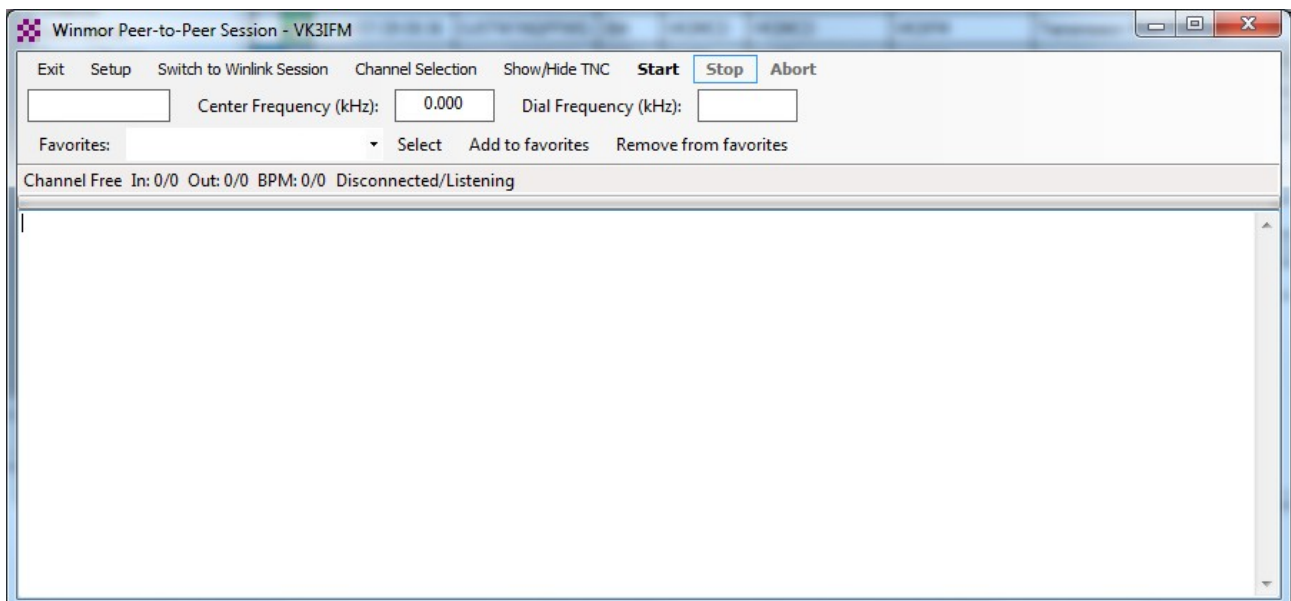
Winmor Peer-to-Peer Session - VK3IFM

Exit Setup Switch to Winlink Session Channel Selection Show/Hide TNC Start Stop Abort

Center Frequency (kHz): 0.000 Dial Frequency (kHz):

Favorites: Select Add to favorites Remove from favorites

Channel Free In: 0/0 Out: 0/0 BPM: 0/0 Disconnected/Listening